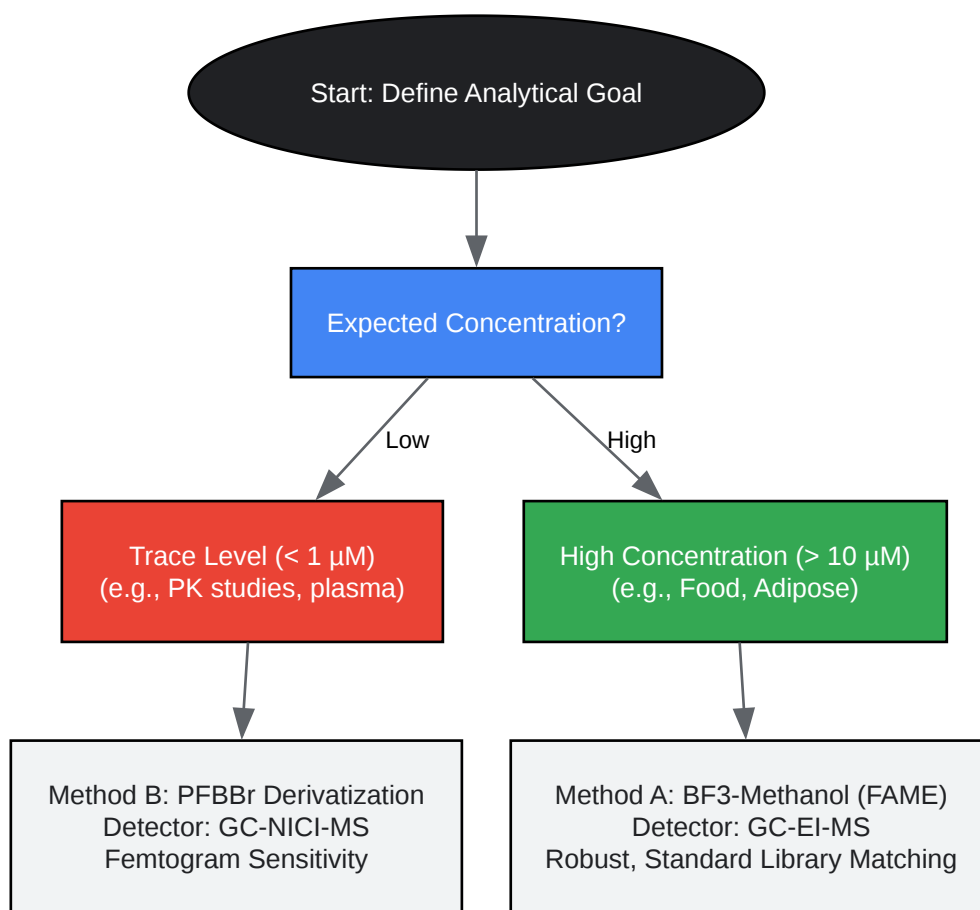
Start: Define Analytical Goal

Expected Concentration?

Low

High

Trace Level (< 1 µM)
(e.g., PK studies, plasma)

High Concentration (> 10 µM)
(e.g., Food, Adipose)

Method B: PFBBr Derivatization
Detector: GC-NICI-MS
Femtogram Sensitivity

Method A: BF3-Methanol (FAME)
Detector: GC-EI-MS
Robust, Standard Library Matching